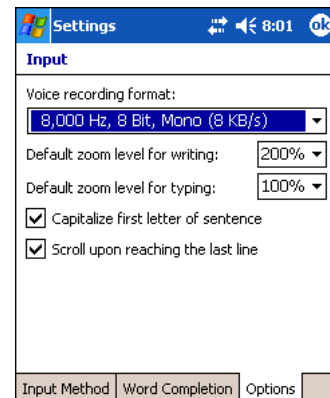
Settings 8:01 ok

Input

Voice recording format:

8,000 Hz, 8 Bit, Mono (8 KB/s)

Default zoom level for writing: 200%

Default zoom level for typing: 100%

Capitalize first letter of sentence

Scroll upon reaching the last line

Input Method | Word Completion | Options